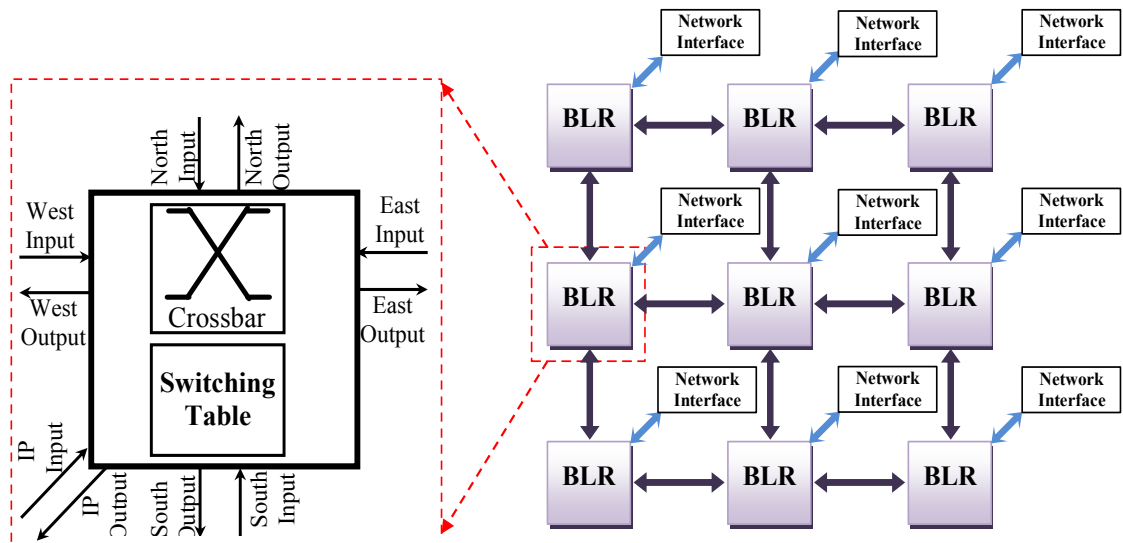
North Input
North Output
West Input
East Input
West Output
East Output
Crossbar
Switching Table
IP Input
IP Output
South Output
South Input

Network Interface
Network Interface
Network Interface
BLR
BLR
BLR
Network Interface
Network Interface
Network Interface
BLR
BLR
BLR
Network Interface
Network Interface
Network Interface
BLR
BLR
BLR